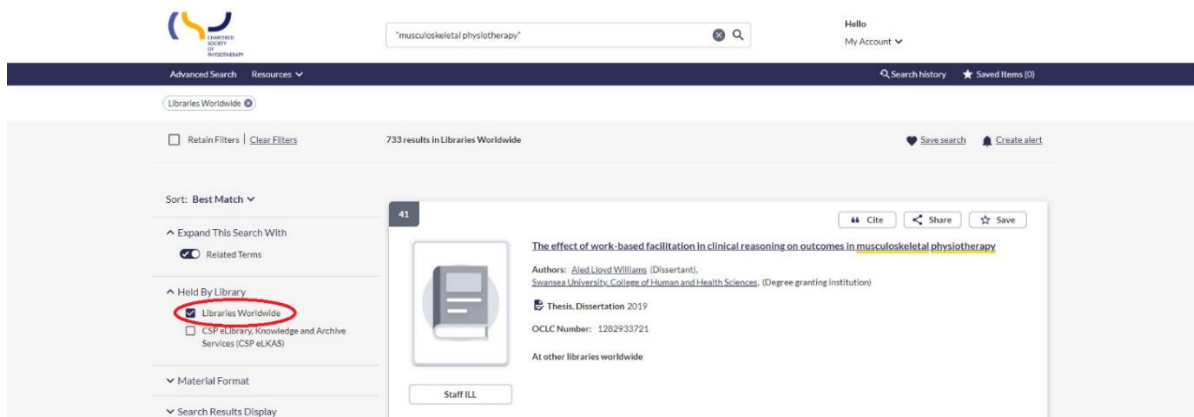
CHARTERED SOCIETY OF PHYSIOTHERAPY

"musculoskeletal physiotherapy"

Hello
My Account

Advanced Search Resources

Search history Saved Items (0)

Libraries Worldwide

Retain Filters | Clear Filters

733 results in Libraries Worldwide

Save search Create alert

Sort: Best Match

Expand This Search With
Related Terms

Held By Library
Libraries Worldwide
CSP eLibrary, Knowledge and Archive Services (CSP eLKAS)

Material Format

Search Results Display

41

Cite Share Save

The effect of work-based facilitation in clinical reasoning on outcomes in musculoskeletal physiotherapy

Authors: Aled Lloyd Williams (Dissertant), Swansea University. College of Human and Health Sciences. (Degree granting institution)

Thesis, Dissertation 2019

OCLC Number: 1282933721

At other libraries worldwide

Staff ILL